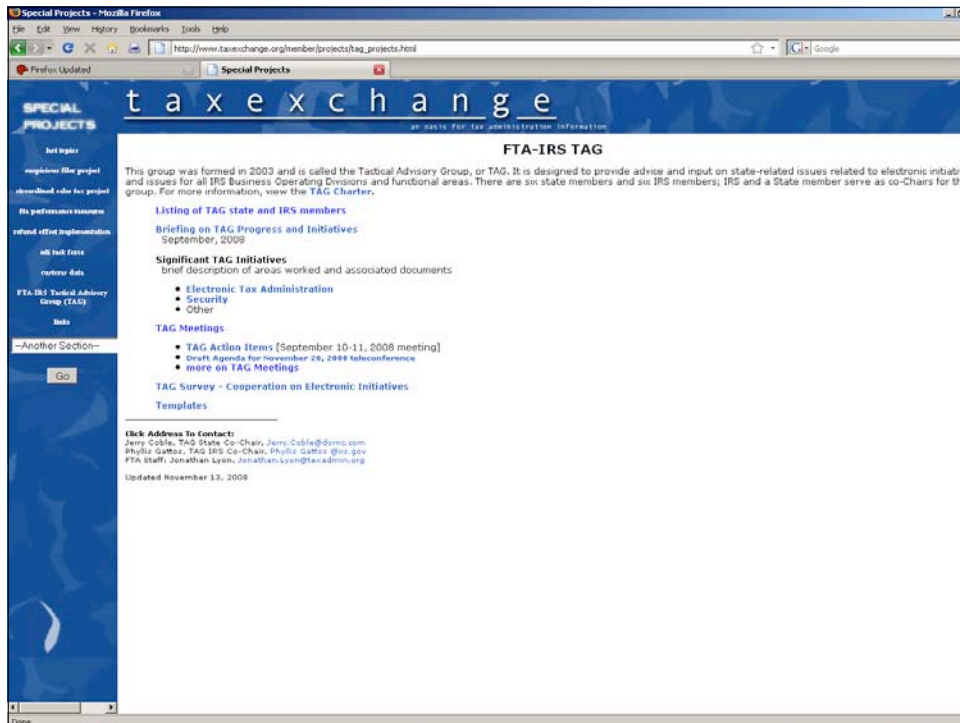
Special Projects - Mozilla Firefox

File Edit View History Bookmarks Tools Help

http://www.taxexchange.org/member/projects/tag_projects.html

Google

Firefox Updated

Special Projects

SPECIAL PROJECTS

t a x e x c h a n g e

an oasis for tax administration information

hot topics

suspicious filer project

streamlined sales tax project

fts performance measures

refund offset implementation

efile task force

customs data

FTA-IRS Tactical Advisory Group (TAG)

links

--Another Section--

Go

FTA-IRS TAG

This group was formed in 2003 and is called the Tactical Advisory Group, or TAG. It is designed to provide advice and input on state-related issues related to electronic initiati and issues for all IRS Business Operating Divisions and functional areas. There are six state members and six IRS members; IRS and a State member serve as co-Chairs for th group. For more information, view the TAG Charter.

Listing of TAG state and IRS members

Briefing on TAG Progress and Initiatives
September, 2008

Significant TAG Initiatives
brief description of areas worked and associated documents

• Electronic Tax Administration
• Security
• Other

TAG Meetings

• TAG Action Items [September 10-11, 2008 meeting]
• Draft Agenda for November 20, 2008 teleconference
• more on TAG Meetings

TAG Survey - Cooperation on Electronic Initiatives

Templates

Click Address To Contact:
Jerry Coble, TAG State Co-Chair, Jerry.Coble@dornc.com
Phyllis Gattoz, TAG IRS Co-Chair, Phyllis.Gattoz@irs.gov
FTA Staff: Jonathan Lyon, Jonathan.Lyon@taxadmin.org

Updated November 13, 2008

Done